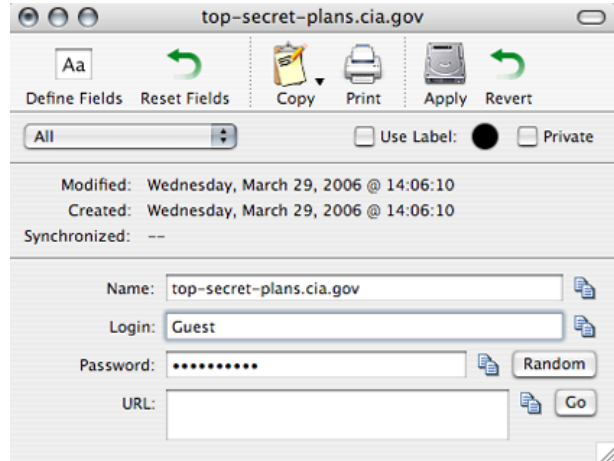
top-secret-plans.cia.gov

Aa
Define Fields
Reset Fields
Copy
Print
Apply
Revert

All
Use Label:
Private

Modified: Wednesday, March 29, 2006 @ 14:06:10
Created: Wednesday, March 29, 2006 @ 14:06:10
Synchronized: --

Name: top-secret-plans.cia.gov
Login: Guest
Password: ••••••••••
Random
URL:
Go